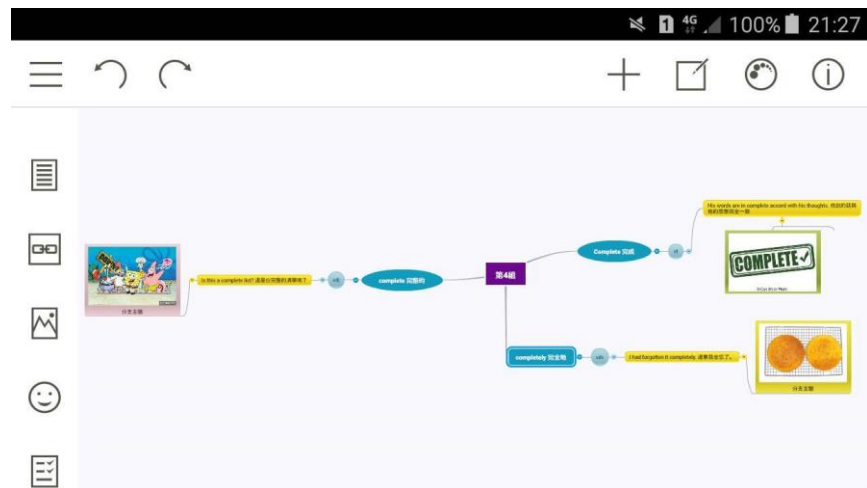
1 4G 100% 21:27

第4組

complete 完整的

adj.

Is this a complete list? 這是份完整的清單嗎？

分支主題

Complete 完成

vt.

His words are in complete accord with his thoughts. 他說的話與他的思想完全一致

COMPLETE

completely 完全地

adv.

I had forgotten it completely. 這事我全忘了。

分支主題